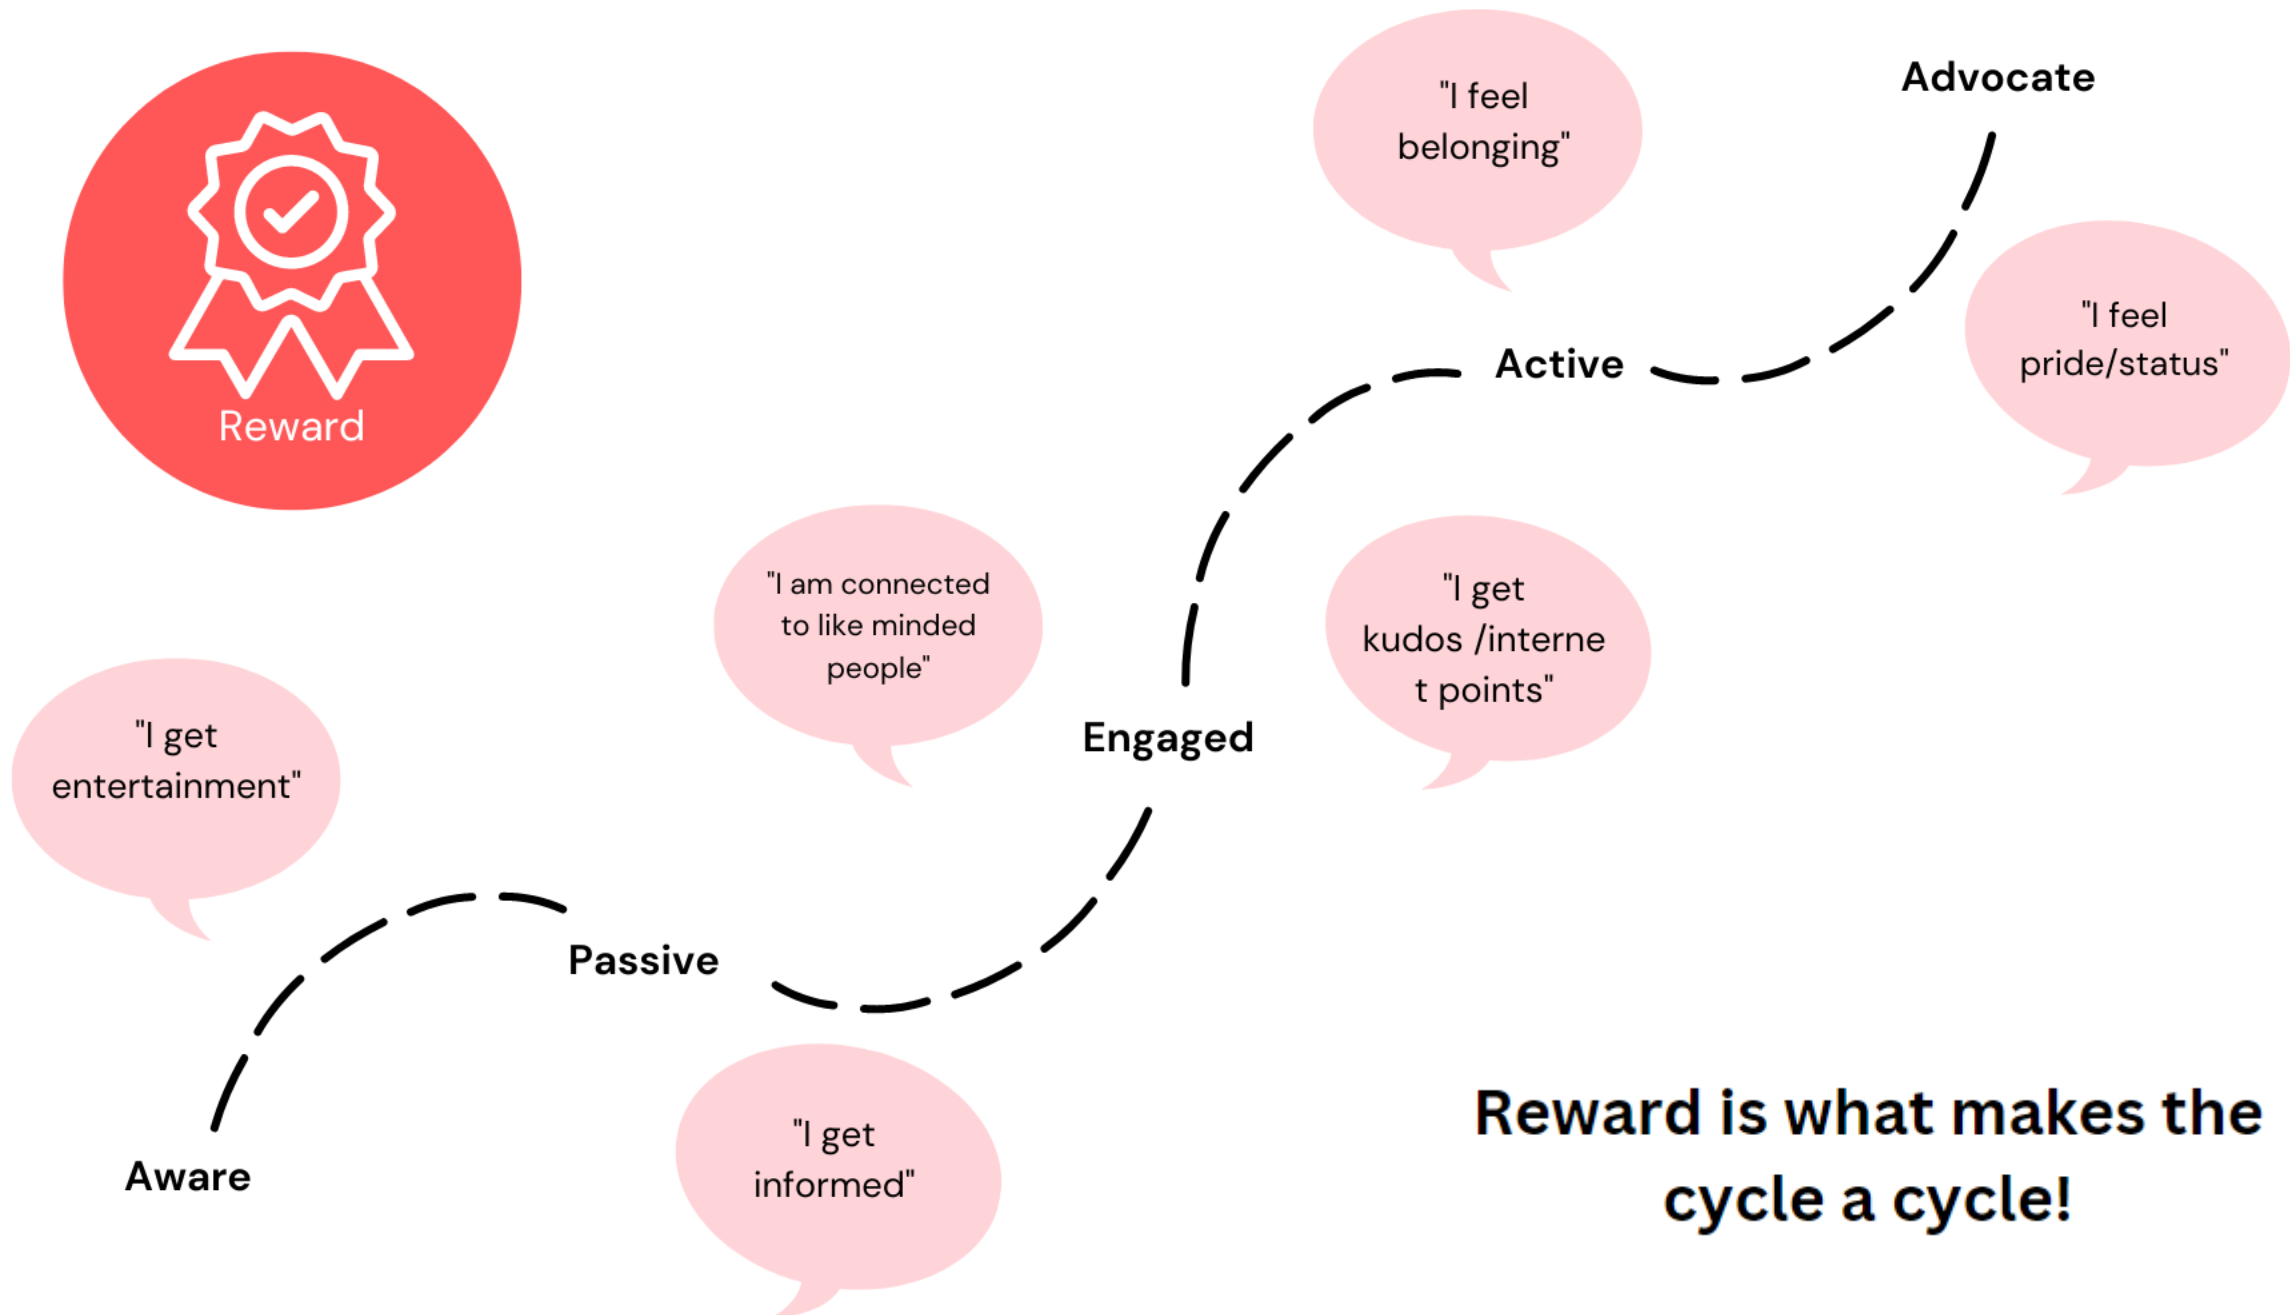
Reward

"I feel belonging"

Advocate

"I feel pride/status"

Active

"I am connected to like minded people"

"I get kudos /interne t points"

Engaged

"I get entertainment"

Passive

Aware

"I get informed"

Reward is what makes the cycle a cycle!